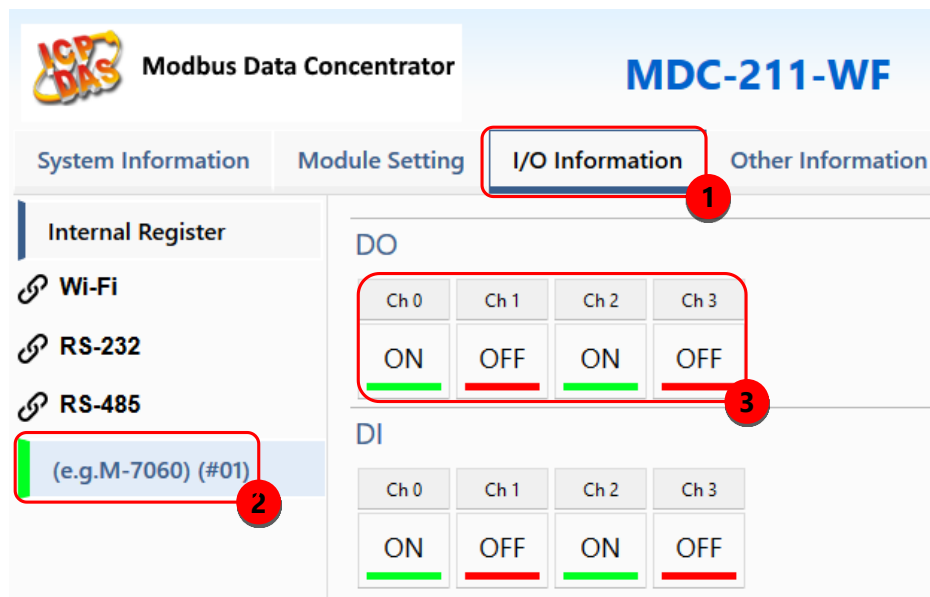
ICP DAS Modbus Data Concentrator

MDC-211-WF

System Information | Module Setting | I/O Information | Other Information

1

Internal Register

Wi-Fi

RS-232

RS-485

(e.g.M-7060) (#01)

2

DO

| Ch 0 | Ch 1 | Ch 2 | Ch 3 |
|---|---|---|---|
| ON | OFF | ON | OFF |

3

DI

| Ch 0 | Ch 1 | Ch 2 | Ch 3 |
|---|---|---|---|
| ON | OFF | ON | OFF |